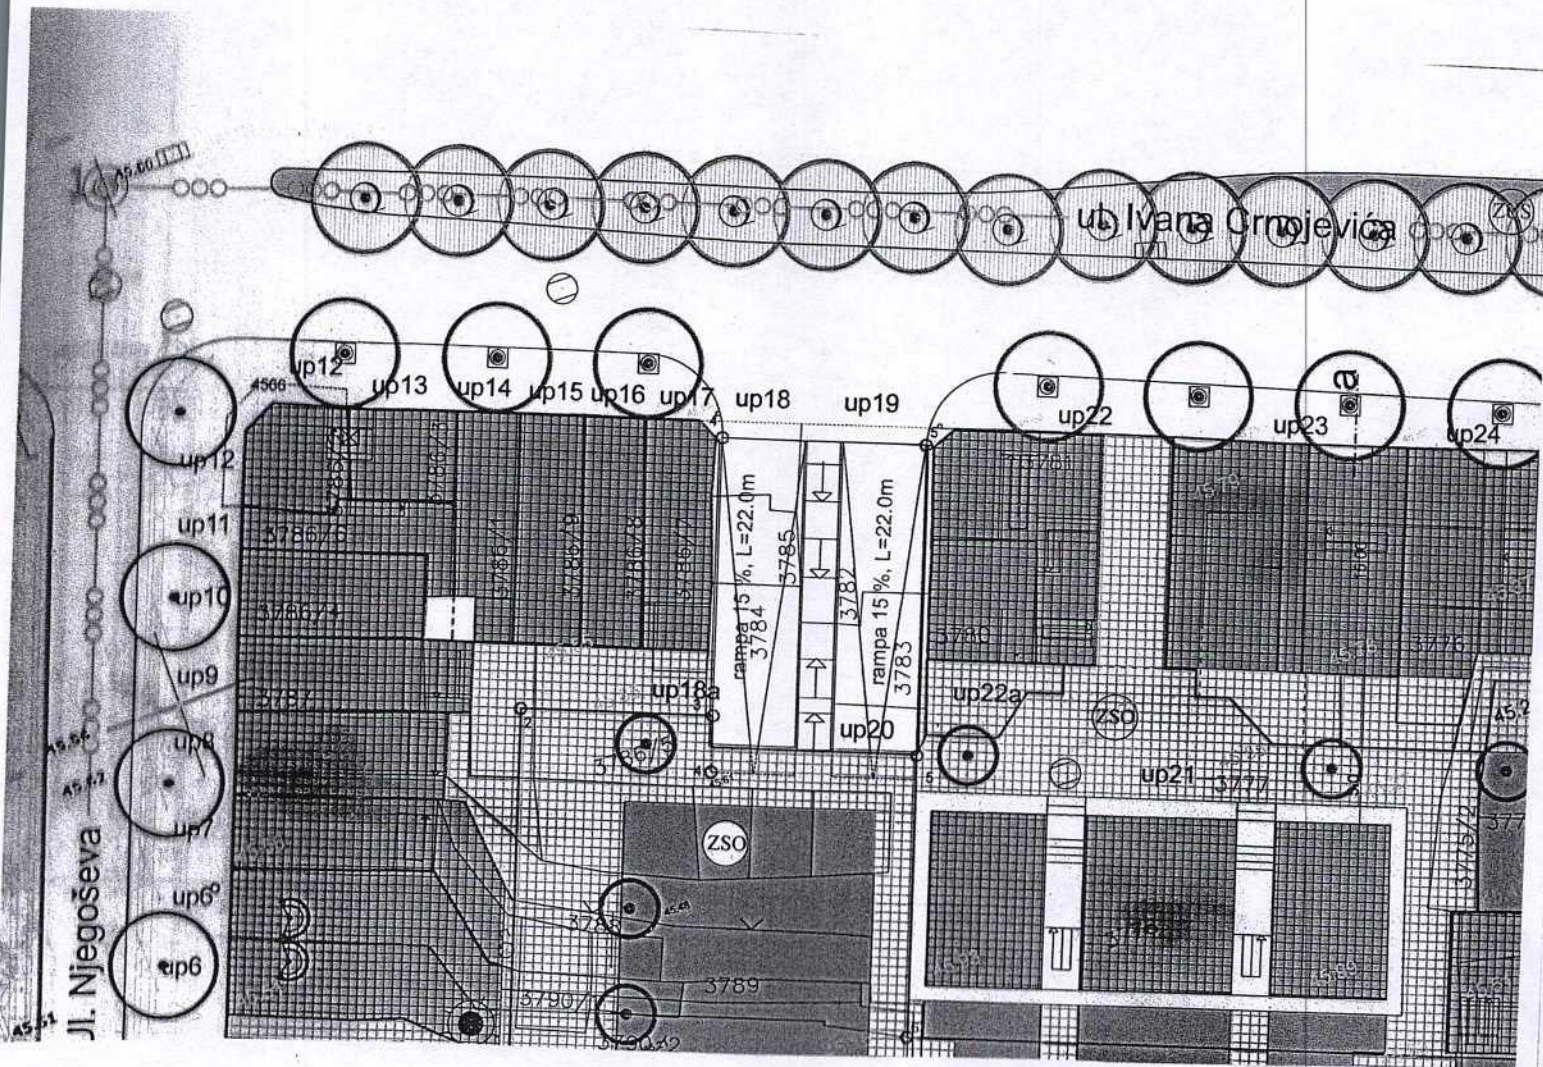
45.60
ul. Ivana Crnojevića
ZSO
up12
up13
up14
up15
up16
up17
up18
up19
up22
up23
up24
4566
up12
up11
up10
up9
up8
up7
up6
up6
3786/6
3786/5
3786/3
3786/1
3786/9
3786/8
3786/7
3786/4
3787
rampa 15 %, L=22.0m
3784
3785
3782
rampa 15 %, L=22.0m
3783
3781
3780
3776
3779
up18a
up20
up22a
ZSO
ZSO
up21
3777
3786/5
3788
3789
3790/1
3790/2
3775/2
377
45.56
45.2
45.51
45.2
Jl. Njegoševa